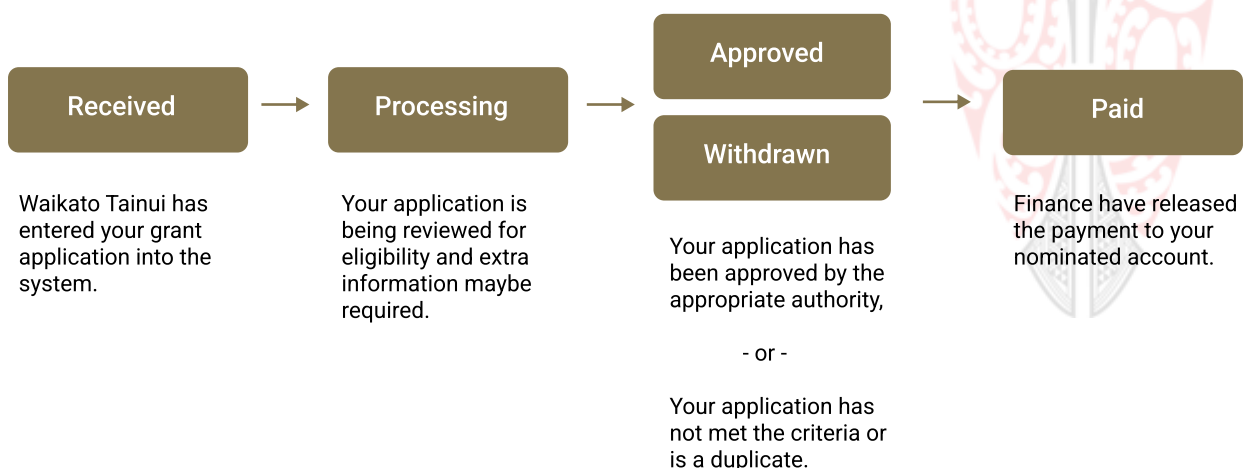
Received

Waikato Tainui has entered your grant application into the system.

Processing

Your application is being reviewed for eligibility and extra information maybe required.

Approved

Withdrawn

Your application has been approved by the appropriate authority,

- or -

Your application has not met the criteria or is a duplicate.

Paid

Finance have released the payment to your nominated account.